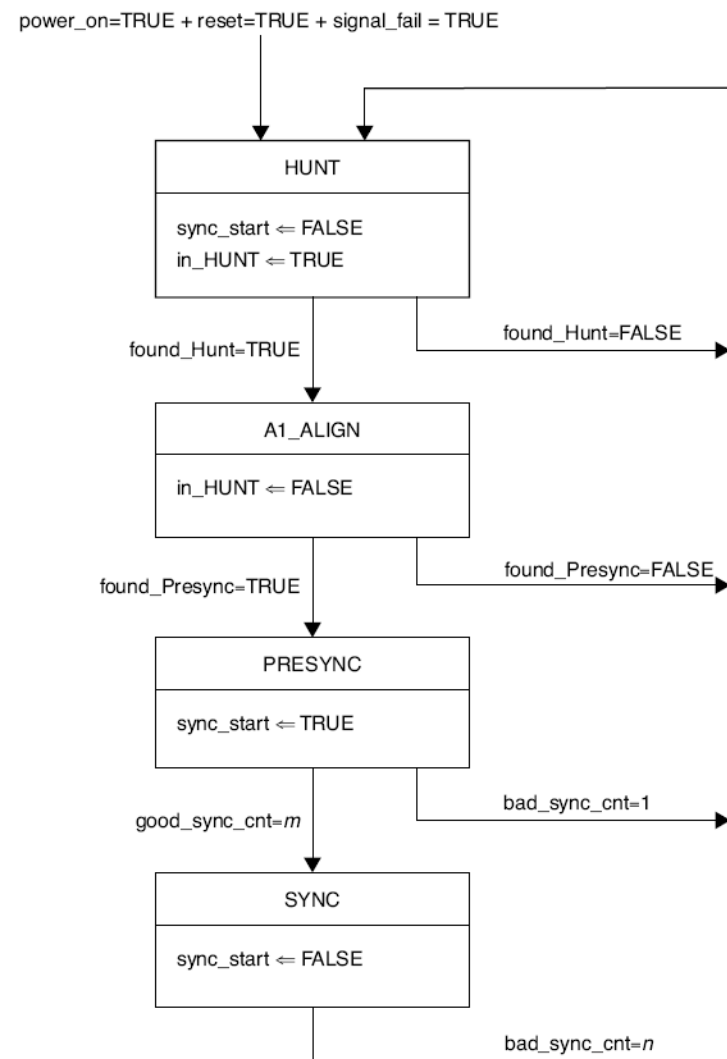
power_on=TRUE + reset=TRUE + signal_fail = TRUE

HUNT

sync_start ⇐ FALSE
in_HUNT ⇐ TRUE

found_Hunt=TRUE

found_Hunt=FALSE

A1_ALIGN

in_HUNT ⇐ FALSE

found_Presync=TRUE

found_Presync=FALSE

PRESYNC

sync_start ⇐ TRUE

good_sync_cnt=$m$

bad_sync_cnt=1

SYNC

sync_start ⇐ FALSE

bad_sync_cnt=$n$